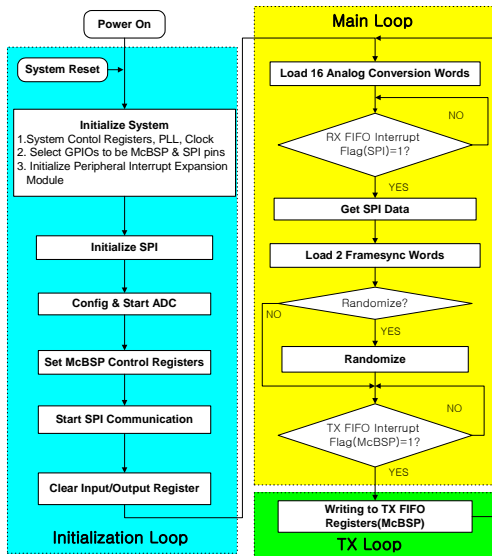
Power On

System Reset

Initialize System
1.System Contol Registers, PLL, Clock
2. Select GPIOs to be McBSP & SPI pins
3. Initialize Peripheral Interrupt Expansion Module

Initialize SPI

Config & Start ADC

Set McBSP Control Registers

Start SPI Communication

Clear Input/Output Register

Initialization Loop

Main Loop

Load 16 Analog Conversion Words

RX FIFO Interrupt Flag(SPI)=1?

NO

YES

Get SPI Data

Load 2 Framesync Words

Randomize?

NO

YES

Randomize

TX FIFO Interrupt Flag(McBSP)=1?

NO

YES

Writing to TX FIFO Registers(McBSP)

TX Loop